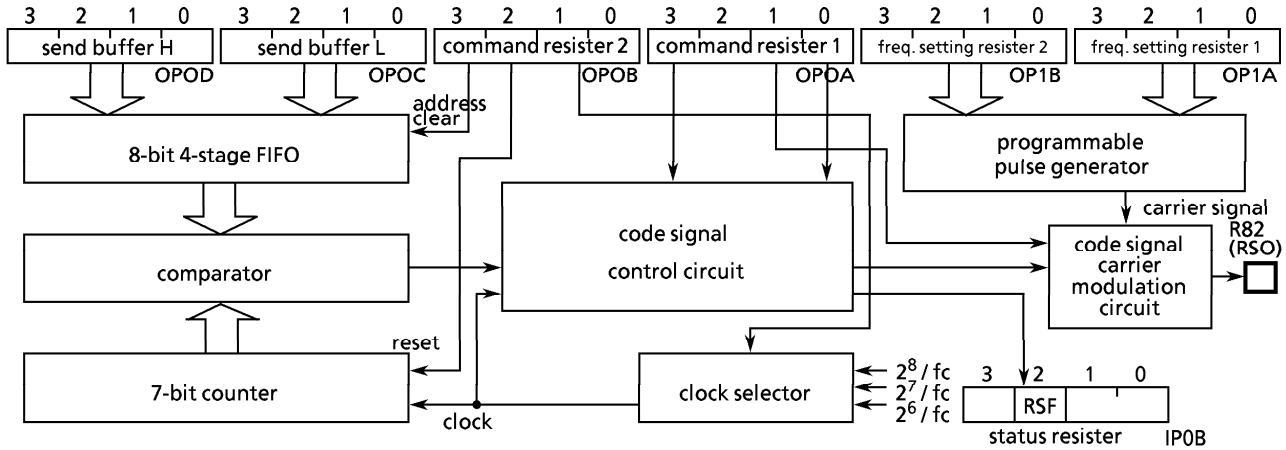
3 2 1 0
send buffer H
OPOD

3 2 1 0
send buffer L
OPOC

3 2 1 0
command resister 2
OPOB

3 2 1 0
command resister 1
OPOA

3 2 1 0
freq. setting resister 2
OP1B

3 2 1 0
freq. setting resister 1
OP1A

address clear

8-bit 4-stage FIFO

programmable pulse generator

carrier signal

code signal control circuit

code signal carrier modulation circuit

R82 (RSO)

comparator

reset

7-bit counter

clock

clock selector

$2^8$ / fc
$2^7$ / fc
$2^6$ / fc

3 2 1 0
RSF
status resister
IP0B